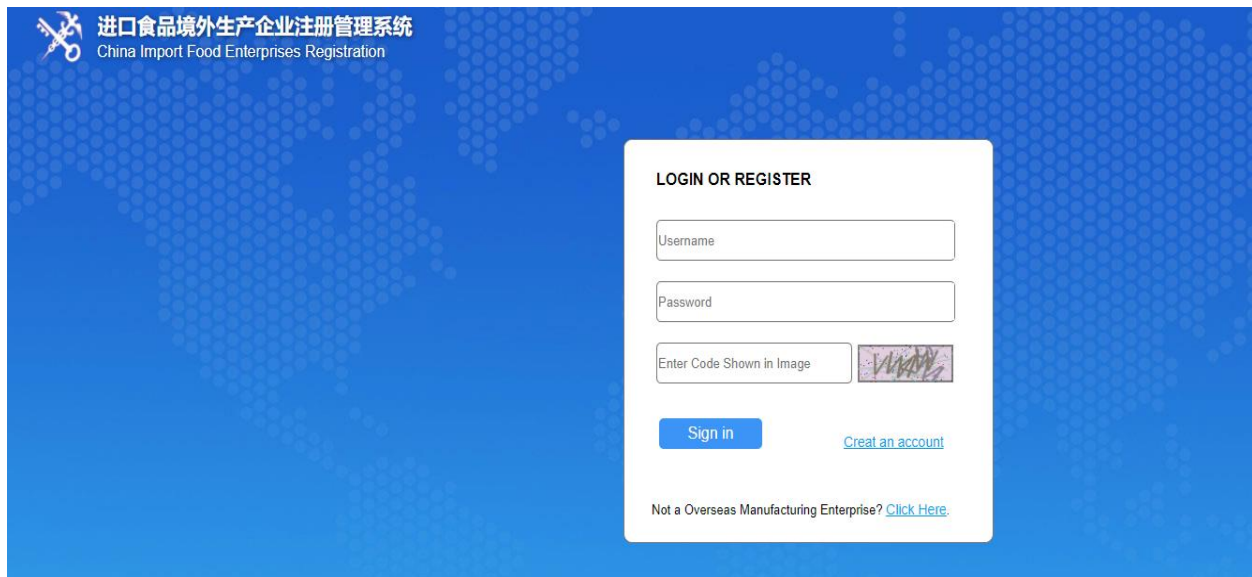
进口食品境外生产企业注册管理系统
China Import Food Enterprises Registration

LOGIN OR REGISTER

Username

Password

Enter Code Shown in Image

Sign in

Creat an account

Not a Overseas Manufacturing Enterprise? Click Here.